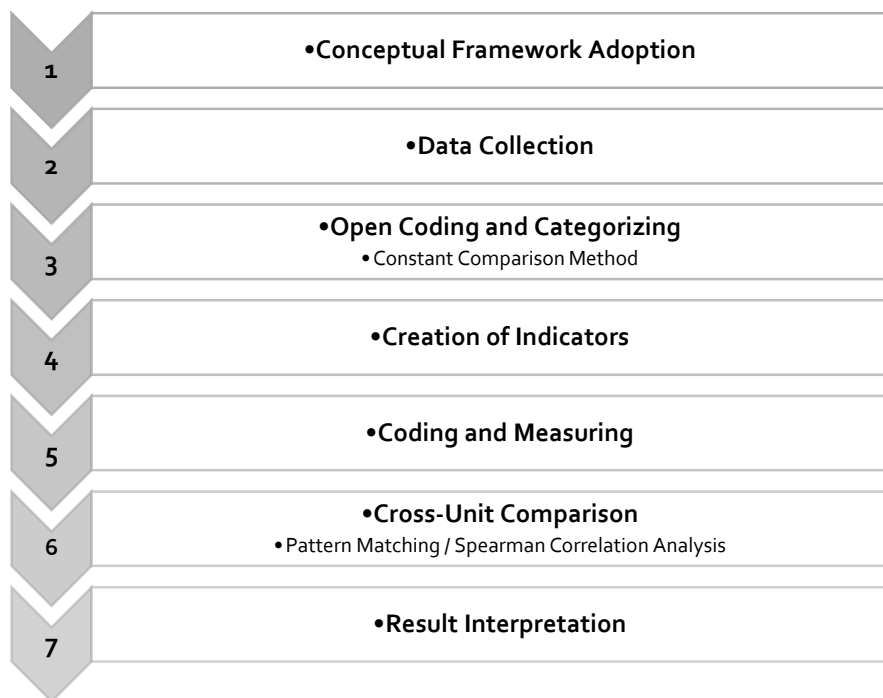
1

•Conceptual Framework Adoption

2

•Data Collection

3

•Open Coding and Categorizing
•Constant Comparison Method

4

•Creation of Indicators

5

•Coding and Measuring

6

•Cross-Unit Comparison
•Pattern Matching / Spearman Correlation Analysis

7

•Result Interpretation